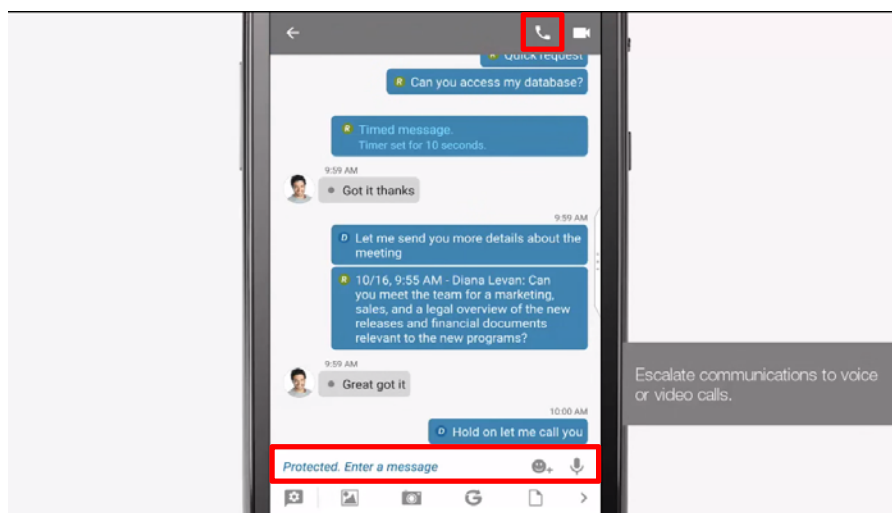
Quick request

Can you access my database?

Timed message.
Timer set for 10 seconds.

9:59 AM

Got it thanks

9:59 AM

Let me send you more details about the meeting

10/16, 9:55 AM - Diana Levan: Can you meet the team for a marketing, sales, and a legal overview of the new releases and financial documents relevant to the new programs?

9:59 AM

Great got it

10:00 AM

Hold on let me call you

Protected. Enter a message

Escalate communications to voice or video calls.